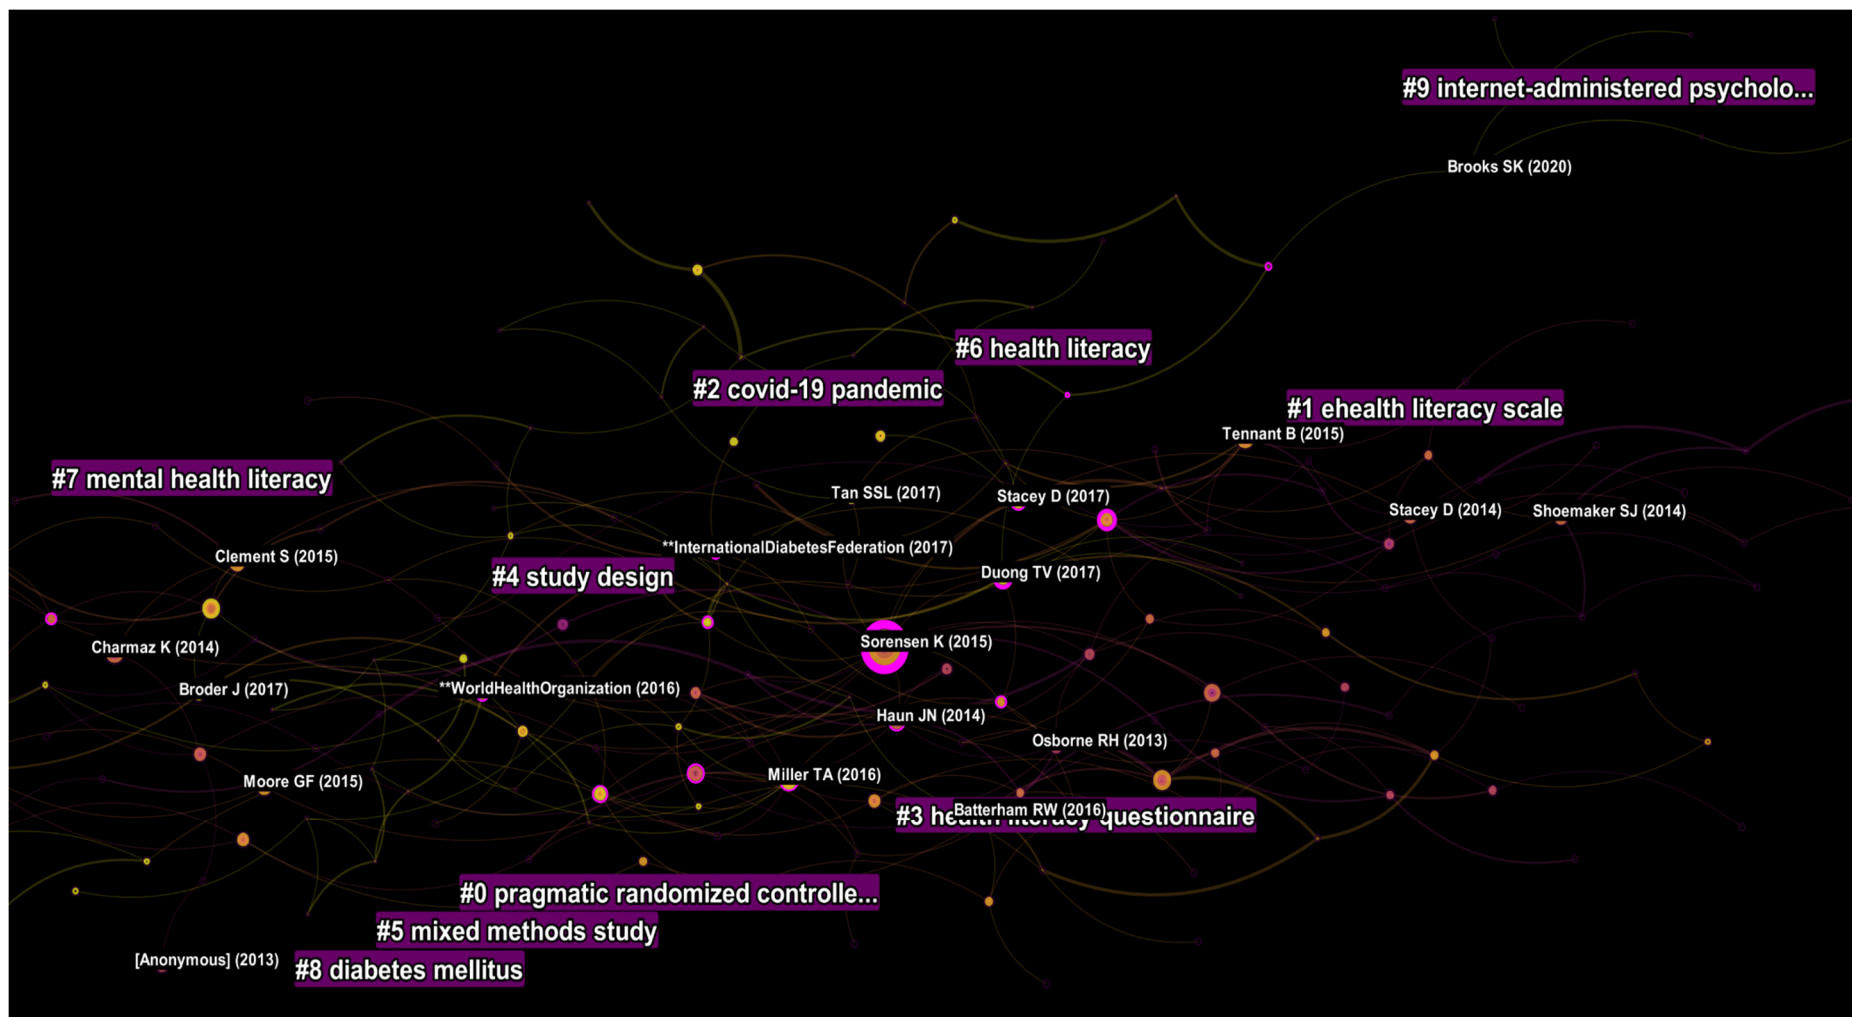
#9 internet-administered psycholo...

Brooks SK (2020)

#6 health literacy

#2 covid-19 pandemic

#1 ehealth literacy scale

Tennant B (2015)

#7 mental health literacy

Tan SSL (2017)

Stacey D (2017)

Stacey D (2014)

Shoemaker SJ (2014)

Clement S (2015)

**InternationalDiabetesFederation (2017)

#4 study design

Duong TV (2017)

Charmaz K (2014)

Sorensen K (2015)

Broder J (2017)

**WorldHealthOrganization (2016)

Haun JN (2014)

Osborne RH (2013)

Moore GF (2015)

Miller TA (2016)

Batterham RW (2016)

#3 health literacy questionnaire

#0 pragmatic randomized controlle...

#5 mixed methods study

[Anonymous] (2013)

#8 diabetes mellitus